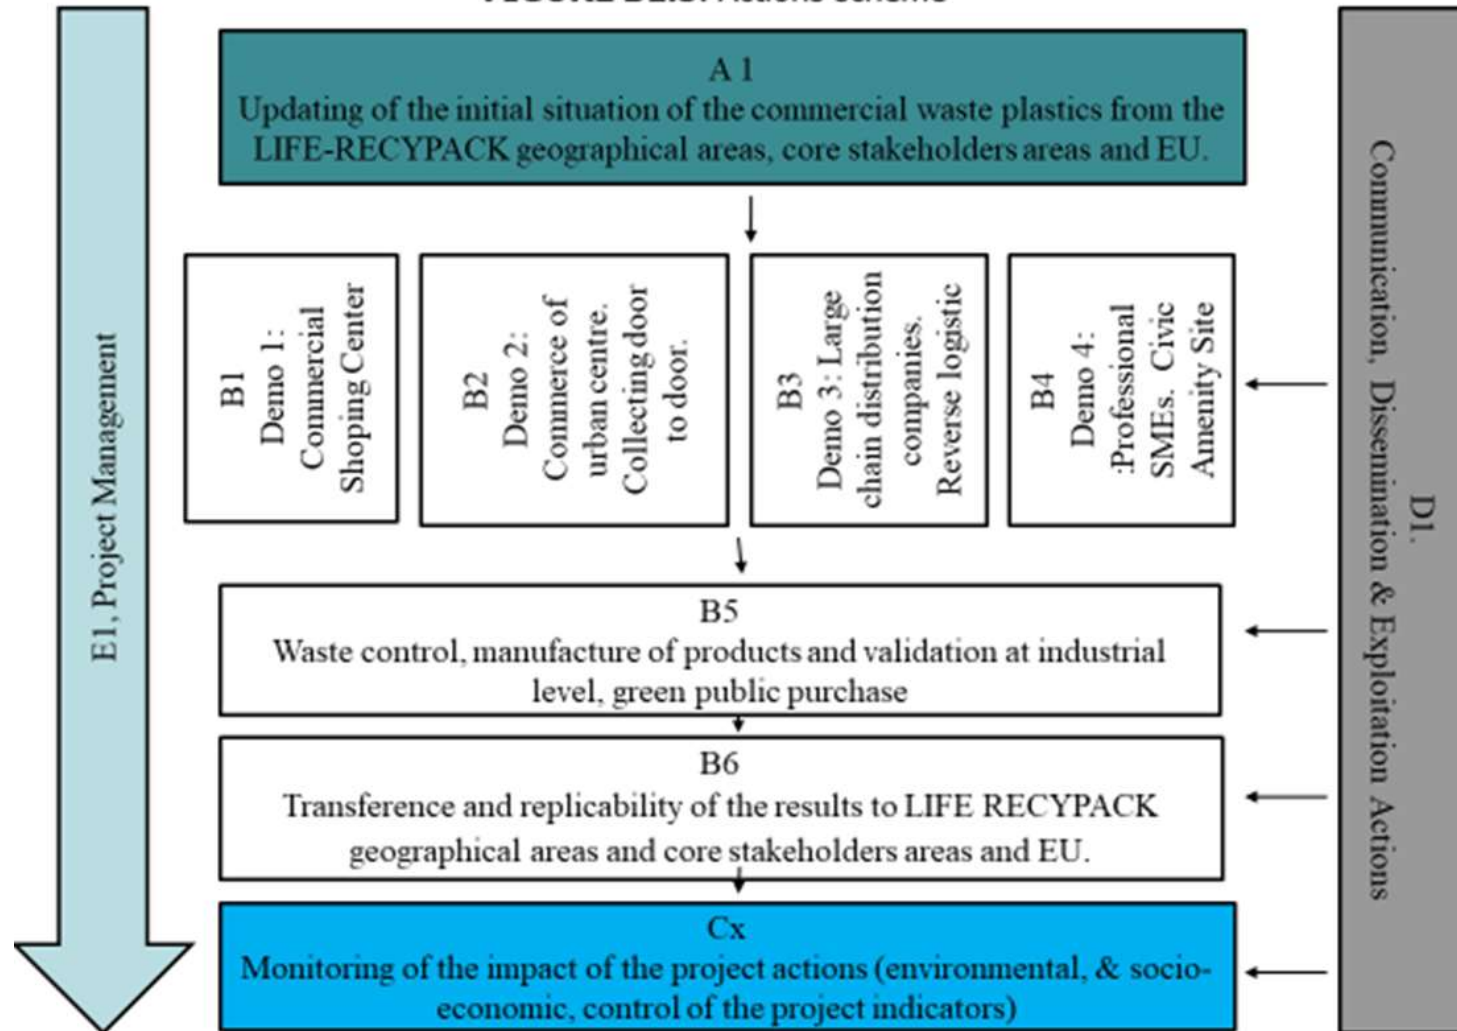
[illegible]

A 1
Updating of the initial situation of the commercial waste plastics from the LIFE-RECYPACK geographical areas, core stakeholders areas and EU.

E1, Project Management

B1
Demo 1:
Commercial
Shoping Center

B2
Demo 2:
Commerce of
urban centre.
Collecting door
to door.

B3
Demo 3: Large
chain distribution
companies.
Reverse logistic

B4
Demo 4:
:Professional
SMEs. Civic
Amenity Site

D1.
Communication, Dissemination & Exploitation Actions

B5
Waste control, manufacture of products and validation at industrial level, green public purchase

B6
Transference and replicability of the results to LIFE RECYPACK geographical areas and core stakeholders areas and EU.

Cx
Monitoring of the impact of the project actions (environmental, & socio-economic, control of the project indicators)